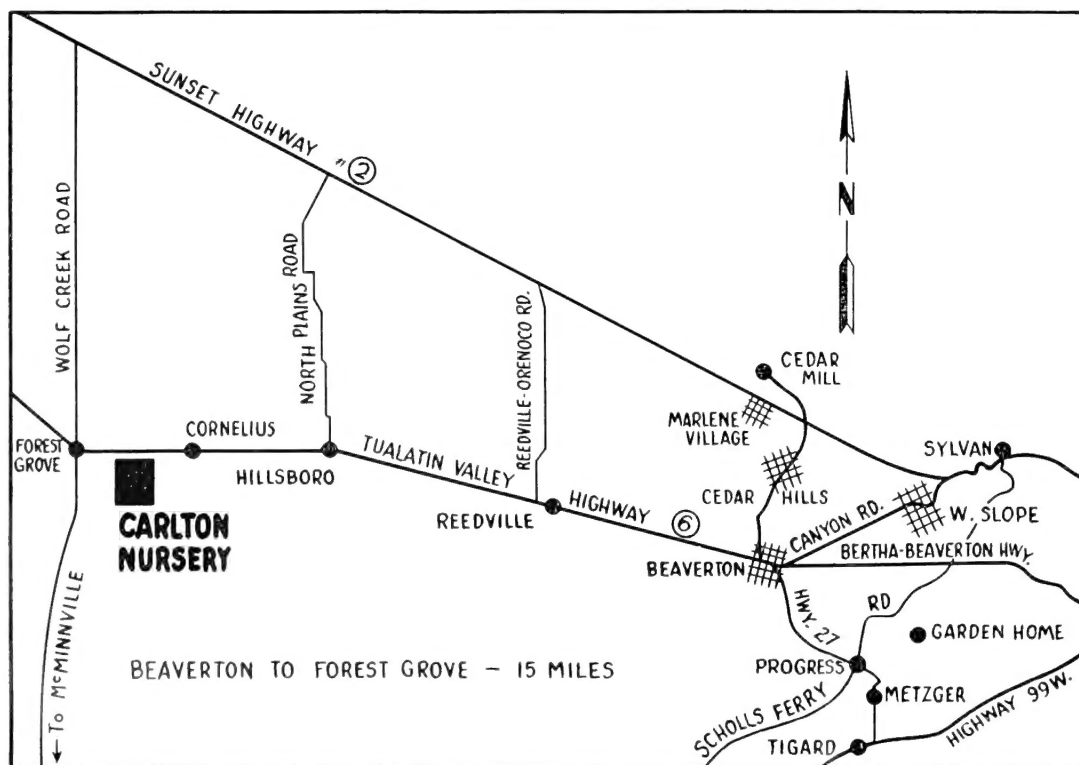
SUNSET HIGHWAY "2

N

WOLF CREEK ROAD

NORTH PLAINS ROAD

REEDVILLE-ORENOCO RD.

CEDAR MILL

MARLENE VILLAGE

FOREST GROVE

CORNELIUS

HILLSBORO

TUALATIN VALLEY

HIGHWAY 6

REEDVILLE

CEDAR

HILLS

SYLVAN

CANYON RD.

W. SLOPE

CARLTON NURSERY

BEAVERTON

BERTHA-BEAVERTON HWY.

RD

HWY. 27

GARDEN HOME

BEAVERTON TO FOREST GROVE — 15 MILES

PROGRESS

METZGER

SCHOLLS FERRY

HIGHWAY 99W.

TIGARD

To McMINNVILLE